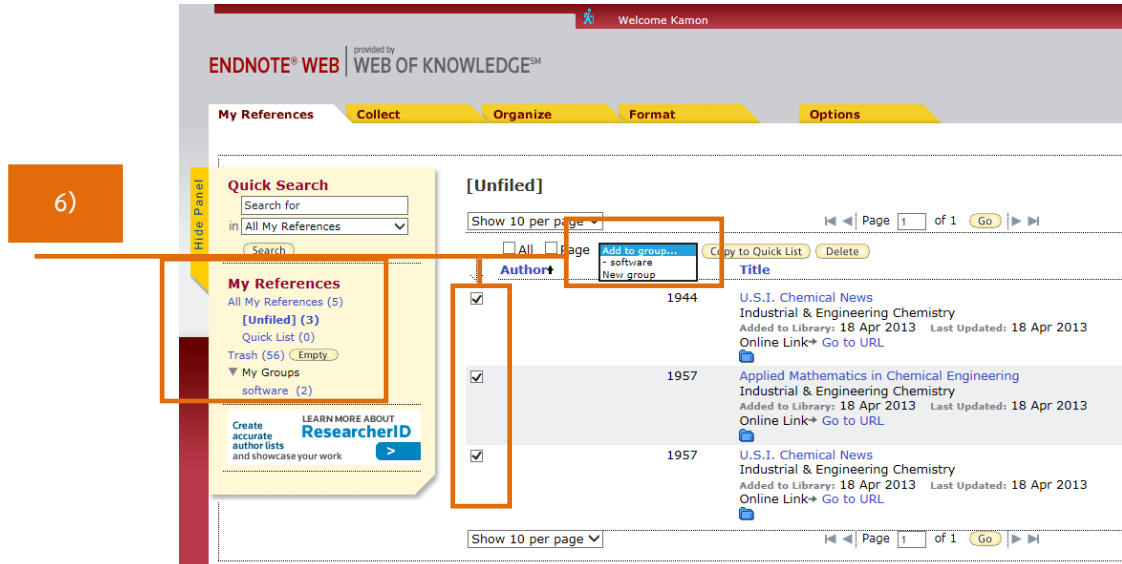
Welcome Kamon

ENDNOTE® WEB | provided by WEB OF KNOWLEDGE℠

My References Collect Organize Format Options

6)

Hide Panel

Quick Search
Search for
in All My References
Search

My References
All My References (5)
[Unfiled] (3)
Quick List (0)
Trash (56) Empty
My Groups
software (2)

Create accurate author lists and showcase your work
LEARN MORE ABOUT ResearcherID
>

[Unfiled]

Show 10 per page
Page 1 of 1 Go

All Page
Add to group...
- software
New group
Copy to Quick List Delete

Author Title

1944 U.S.I. Chemical News
Industrial & Engineering Chemistry
Added to Library: 18 Apr 2013 Last Updated: 18 Apr 2013
Online Link Go to URL

1957 Applied Mathematics in Chemical Engineering
Industrial & Engineering Chemistry
Added to Library: 18 Apr 2013 Last Updated: 18 Apr 2013
Online Link Go to URL

1957 U.S.I. Chemical News
Industrial & Engineering Chemistry
Added to Library: 18 Apr 2013 Last Updated: 18 Apr 2013
Online Link Go to URL

Show 10 per page
Page 1 of 1 Go